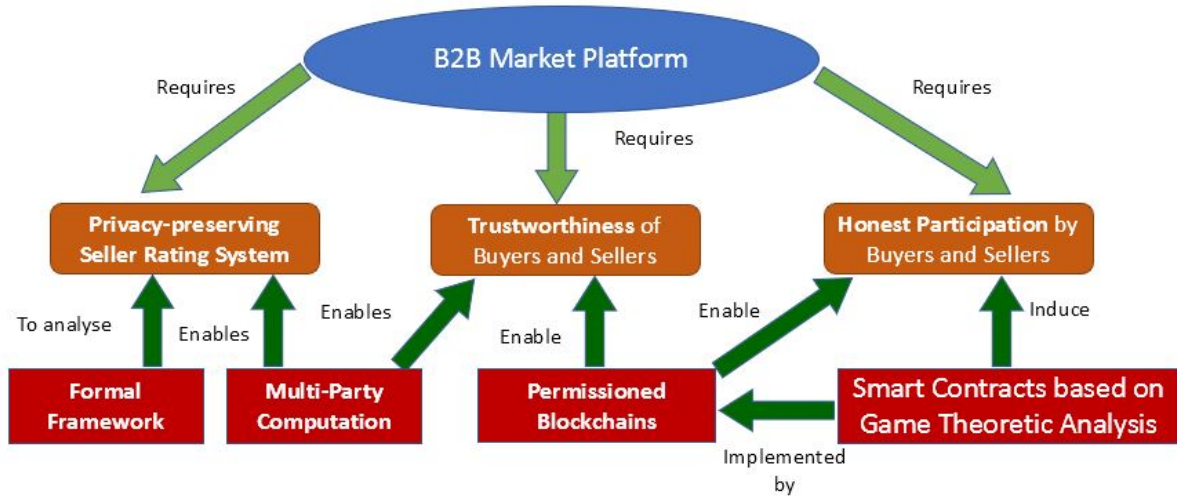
B2B Market Platform

Requires

Requires

Requires

Privacy-preserving Seller Rating System

Trustworthiness of Buyers and Sellers

Honest Participation by Buyers and Sellers

To analyse

Enables

Enables

Enable

Enable

Induce

Formal Framework

Multi-Party Computation

Permissioned Blockchains

Smart Contracts based on Game Theoretic Analysis

Implemented by